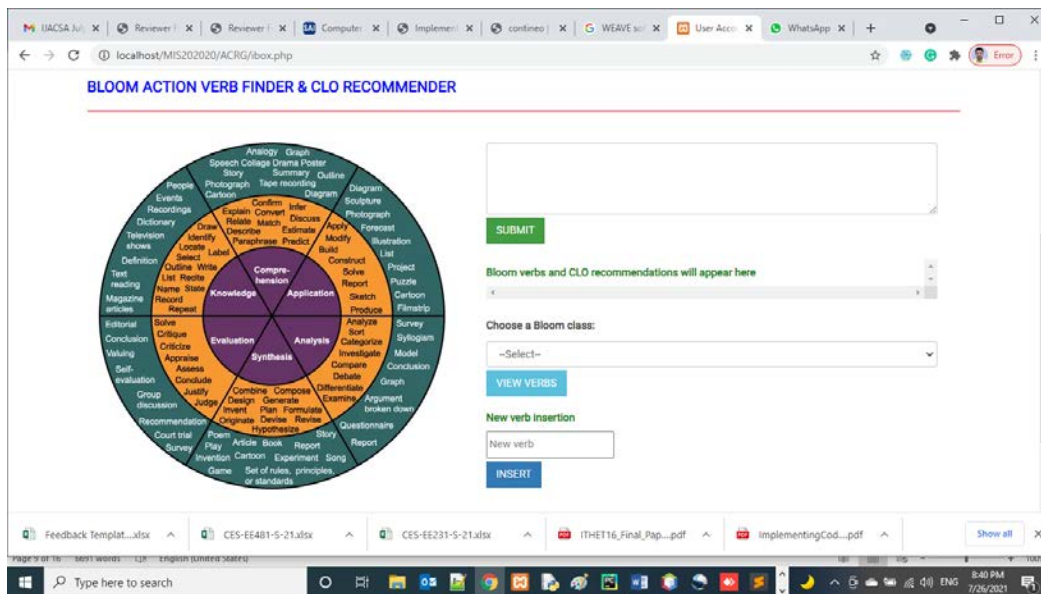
M IJACSA Ju | Reviewer | Reviewer | Computer | Implement | contineo | G WEAVE sol | User Acco | WhatsApp | +

localhost/MIS202020/ACRG/ibox.php

Error

BLOOM ACTION VERB FINDER & CLO RECOMMENDER

Analogy Graph
Speech Collage Drama Poster
Story Summary Outline
People Photograph Tape recording
Events Cartoon Diagram
Recordings
Dictionary
Television shows
Definition
Text reading
Magazine articles
Editorial
Conclusion
Valuing
Self-evaluation
Group discussion
Recommendation
Court trial
Survey
Diagram
Sculpture
Photograph
Forecast
Illustration
List
Project
Puzzle
Cartoon
Filmstrip
Survey
Syllogism
Model
Conclusion
Graph
Argument broken down
Questionnaire
Report
Story
Poem Play Article Book Report
Invention Cartoon Experiment Song
Game Set of rules, principles, or standards

Confirm Infer
Explain Convert Discuss
Relate Match Estimate
Describe Paraphrase Predict
Draw Identify Locate Label Select Outline Write List Recite Name State Record Repeat
Apply Modify Build Construct Solve Report Sketch Produce
Analyze Sort Categorize Investigate Compare Debate Differentiate Examine
Solve Critique Criticize Appraise Assess Conclude Justify Judge
Combine Compose Design Generate Invent Plan Formulate Originate Devise Revise Hypothesize

Comprehension
Knowledge
Application
Evaluation
Analysis
Synthesis

SUBMIT

Bloom verbs and CLO recommendations will appear here

Choose a Bloom class:

--Select--

VIEW VERBS

New verb insertion

New verb

INSERT

Feedback Templat....xlsx | CES-EE481-S-21.xlsx | CES-EE231-S-21.xlsx | ITHET16_Final_Pap....pdf | ImplementingCod....pdf | Show all

Page 9 of 16 6691 words English (United States)

Type here to search

8:40 PM 7/26/2021 ENG